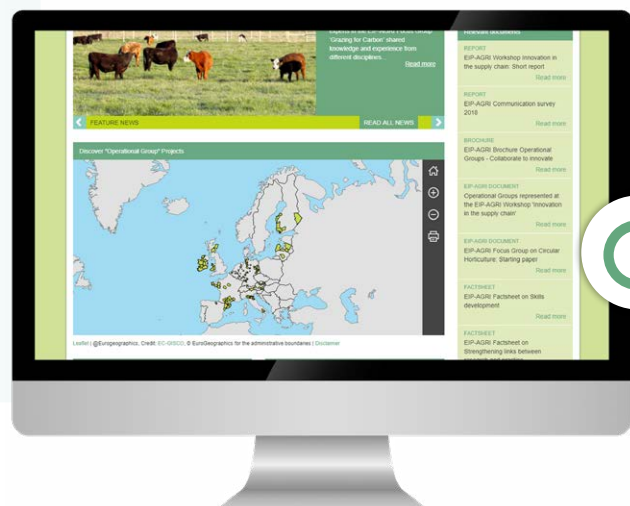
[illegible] 'Grazing for Carbon' shared knowledge and experience from different disciplines... Read more

FEATURE NEWS

READ ALL NEWS

Discover "Operational Group" Projects

Leaflet | @Eurogeographics, Credit: EC-GISCO, © EuroGeographics for the administrative boundaries | Disclaimer

Relevant documents

REPORT
EIP-AGRI Workshop Innovation in the supply chain: Short report
Read more

REPORT
EIP-AGRI Communication survey 2018
Read more

BROCHURE
EIP-AGRI Brochure Operational Groups - Collaborate to innovate
Read more

EIP-AGRI DOCUMENT
Operational Groups represented at the EIP-AGRI Workshop 'Innovation in the supply chain'
Read more

EIP-AGRI DOCUMENT
EIP-AGRI Focus Group on Circular Horticulture: Starting paper
Read more

FACTSHEET
EIP-AGRI Factsheet on Skills development
Read more

FACTSHEET
EIP-AGRI Factsheet on Strengthening links between